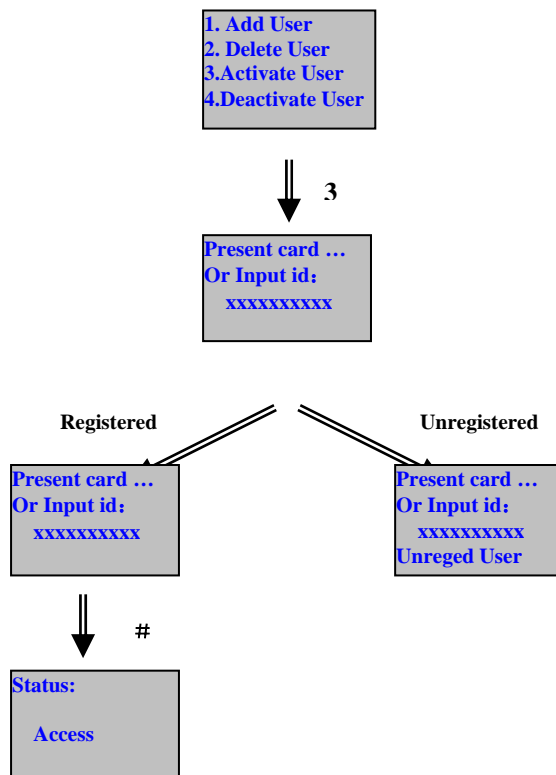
1. Add User
2. Delete User
3.Activate User
4.Deactivate User

3

Present card …
Or Input id：
xxxxxxxxxx

Registered

Unregistered

Present card …
Or Input id：
xxxxxxxxxx

Present card …
Or Input id：
xxxxxxxxxx
Unreged User

#

Status:

Access